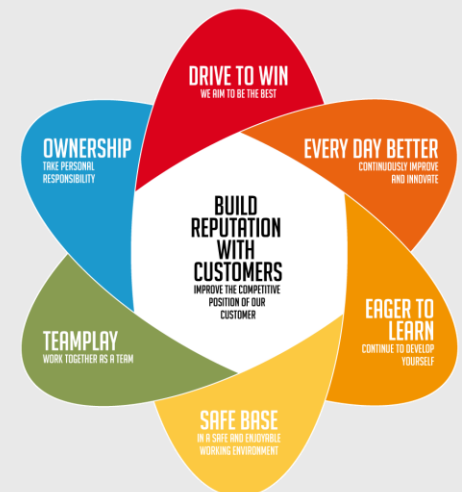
DRIVE TO WIN
WE AIM TO BE THE BEST

EVERY DAY BETTER
CONTINUOUSLY IMPROVE AND INNOVATE

EAGER TO LEARN
CONTINUE TO DEVELOP YOURSELF

SAFE BASE
IN A SAFE AND ENJOYABLE WORKING ENVIRONMENT

TEAMPLAY
WORK TOGETHER AS A TEAM

OWNERSHIP
TAKE PERSONAL RESPONSIBILITY

BUILD REPUTATION WITH CUSTOMERS
IMPROVE THE COMPETITIVE POSITION OF OUR CUSTOMER